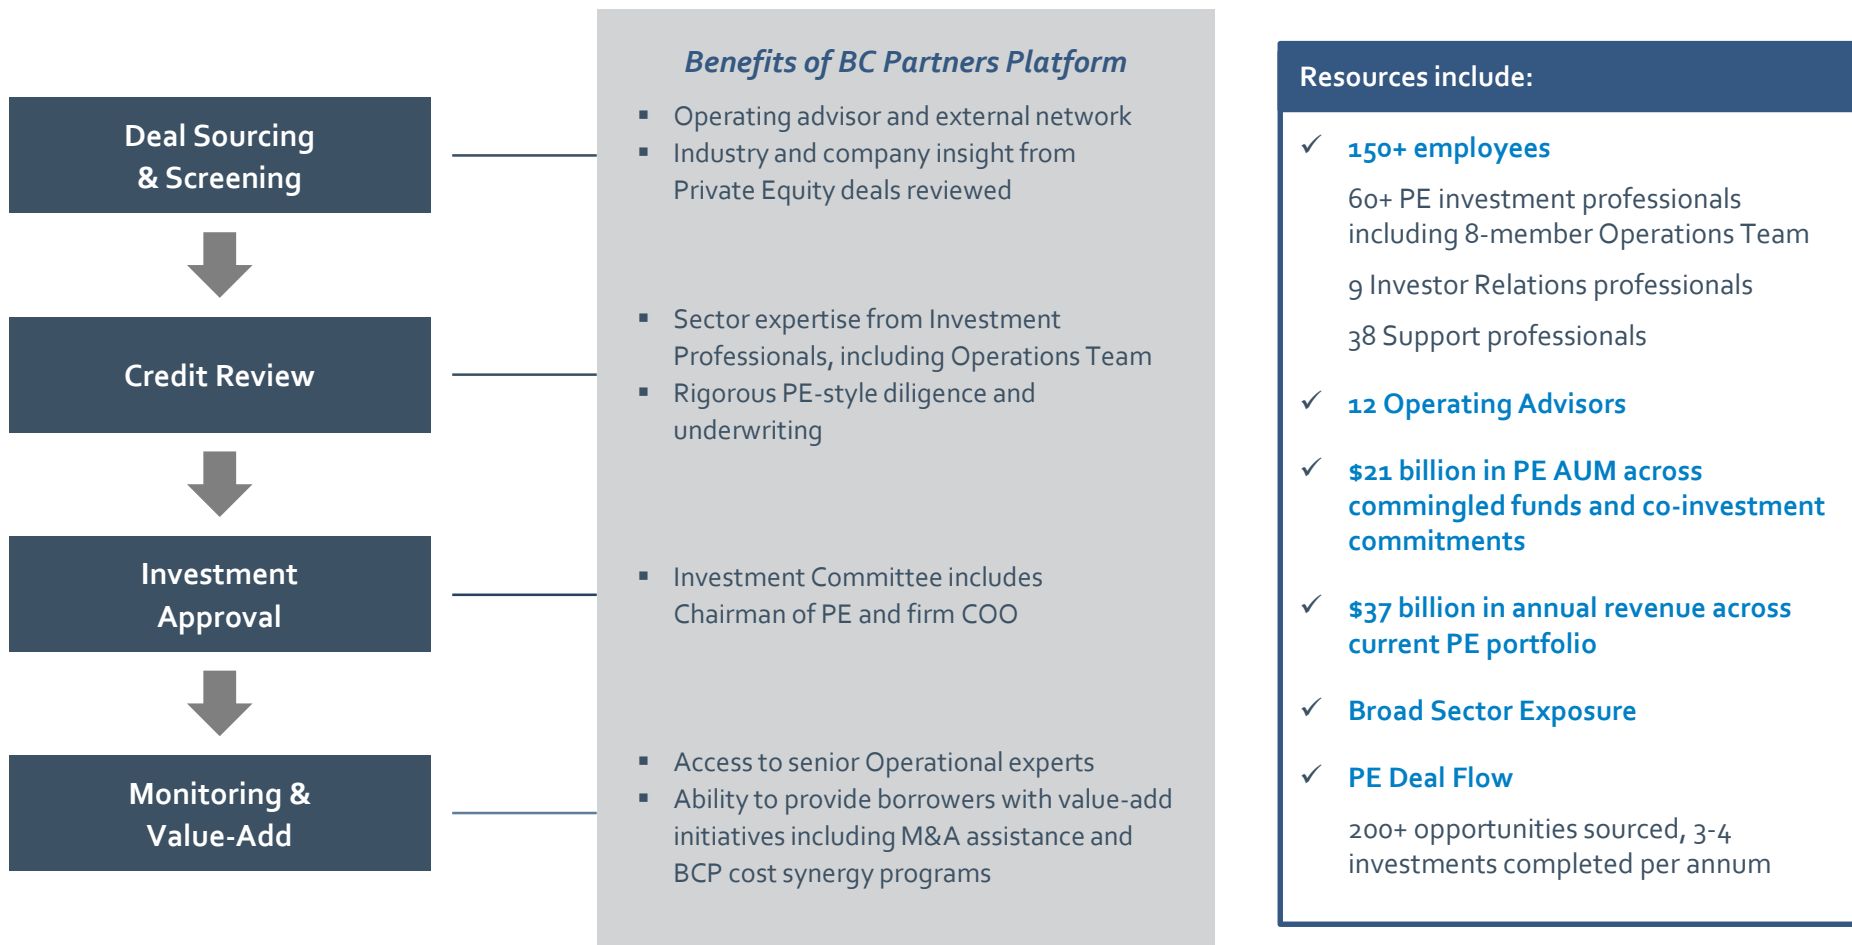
Deal Sourcing & Screening

Credit Review

Investment Approval

Monitoring & Value-Add

Benefits of BC Partners Platform

- Operating advisor and external network
- Industry and company insight from Private Equity deals reviewed

- Sector expertise from Investment Professionals, including Operations Team
- Rigorous PE-style diligence and underwriting

- Investment Committee includes Chairman of PE and firm COO

- Access to senior Operational experts
- Ability to provide borrowers with value-add initiatives including M&A assistance and BCP cost synergy programs

Resources include:

✓ 150+ employees

60+ PE investment professionals including 8-member Operations Team

9 Investor Relations professionals

38 Support professionals

✓ 12 Operating Advisors

✓ $21 billion in PE AUM across commingled funds and co-investment commitments

✓ $37 billion in annual revenue across current PE portfolio

✓ Broad Sector Exposure

✓ PE Deal Flow

200+ opportunities sourced, 3-4 investments completed per annum